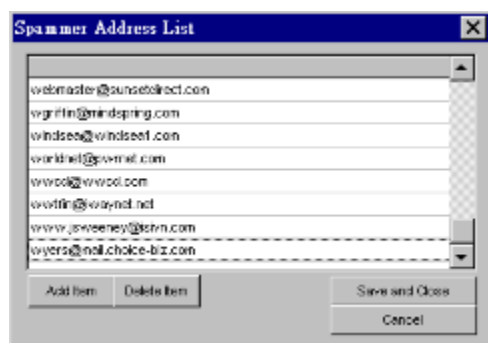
Spammer Address List

webmaster@sunsetdirect.com
wgriffin@mindspring.com
windsea@windseat.com
worldnet@pvrnet.com
wwcol@wwcol.com
wwtrin@waynet.net
www.jsweeney@istvn.com
wyers@mail.choice-biz.com

Add Item
Delete Item
Save and Close
Cancel